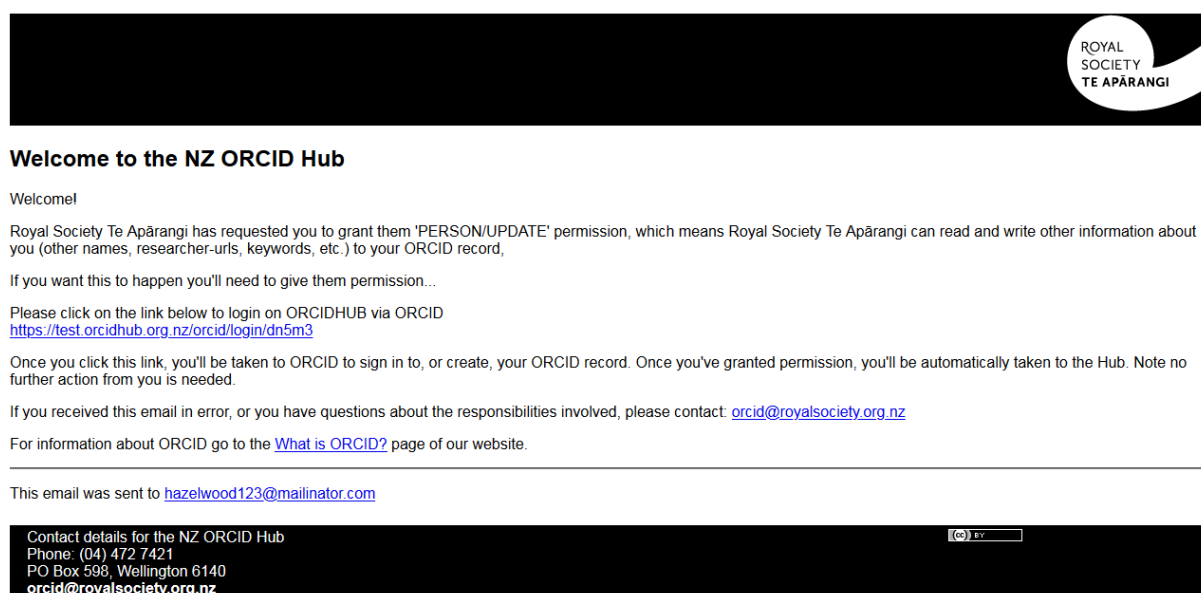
ROYAL SOCIETY TE APĀRANGI

## Welcome to the NZ ORCID Hub

Welcome!

Royal Society Te Apārangi has requested you to grant them 'PERSON/UPDATE' permission, which means Royal Society Te Apārangi can read and write other information about you (other names, researcher-urls, keywords, etc.) to your ORCID record,

If you want this to happen you'll need to give them permission...

Please click on the link below to login on ORCIDHUB via ORCID
https://test.orcidhub.org.nz/orcid/login/dn5m3

Once you click this link, you'll be taken to ORCID to sign in to, or create, your ORCID record. Once you've granted permission, you'll be automatically taken to the Hub. Note no further action from you is needed.

If you received this email in error, or you have questions about the responsibilities involved, please contact: orcid@royalsociety.org.nz

For information about ORCID go to the What is ORCID? page of our website.

This email was sent to hazelwood123@mailinator.com

Contact details for the NZ ORCID Hub
Phone: (04) 472 7421
PO Box 598, Wellington 6140
orcid@royalsociety.org.nz

(cc) BY